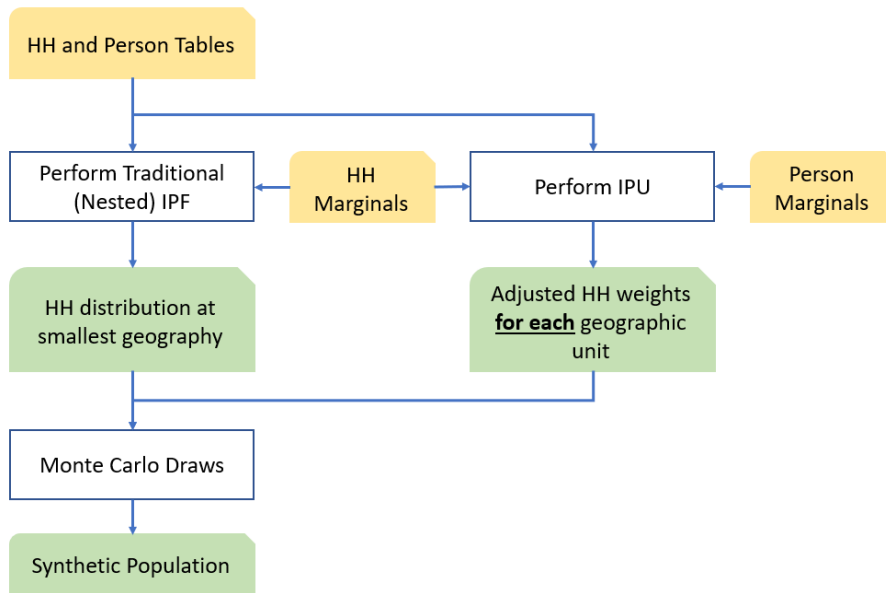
HH and Person Tables

Perform Traditional (Nested) IPF

HH Marginals

Perform IPU

Person Marginals

HH distribution at smallest geography

Adjusted HH weights **for each** geographic unit

Monte Carlo Draws

Synthetic Population